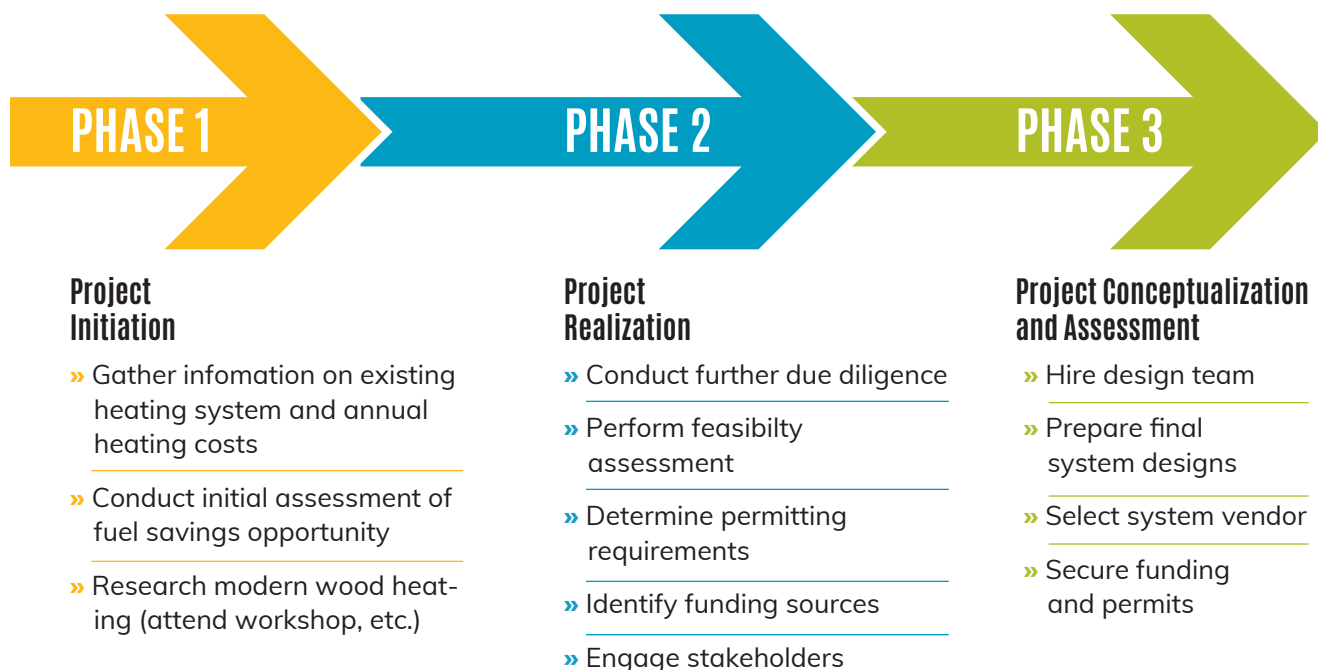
PHASE 1

Project Initiation

» Gather infomation on existing heating system and annual heating costs

» Conduct initial assessment of fuel savings opportunity

» Research modern wood heating (attend workshop, etc.)

PHASE 2

Project Realization

» Conduct further due diligence

» Perform feasibilty assessment

» Determine permitting requirements

» Identify funding sources

» Engage stakeholders

PHASE 3

Project Conceptualization and Assessment

» Hire design team

» Prepare final system designs

» Select system vendor

» Secure funding and permits